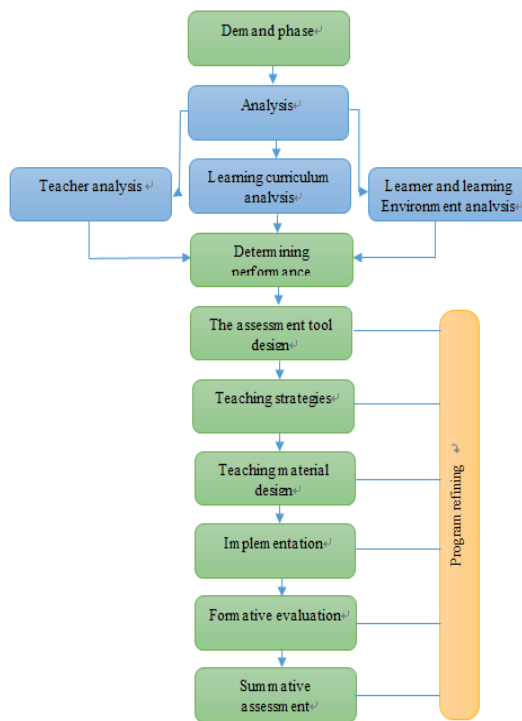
Demand phase

Analysis

Teacher analysis

Learning curriculum analysis

Learner and learning Environment analysis

Determining performance

The assessment tool design

Teaching strategies

Teaching material design

Implementation

Formative evaluation

Summative assessment

Program refining